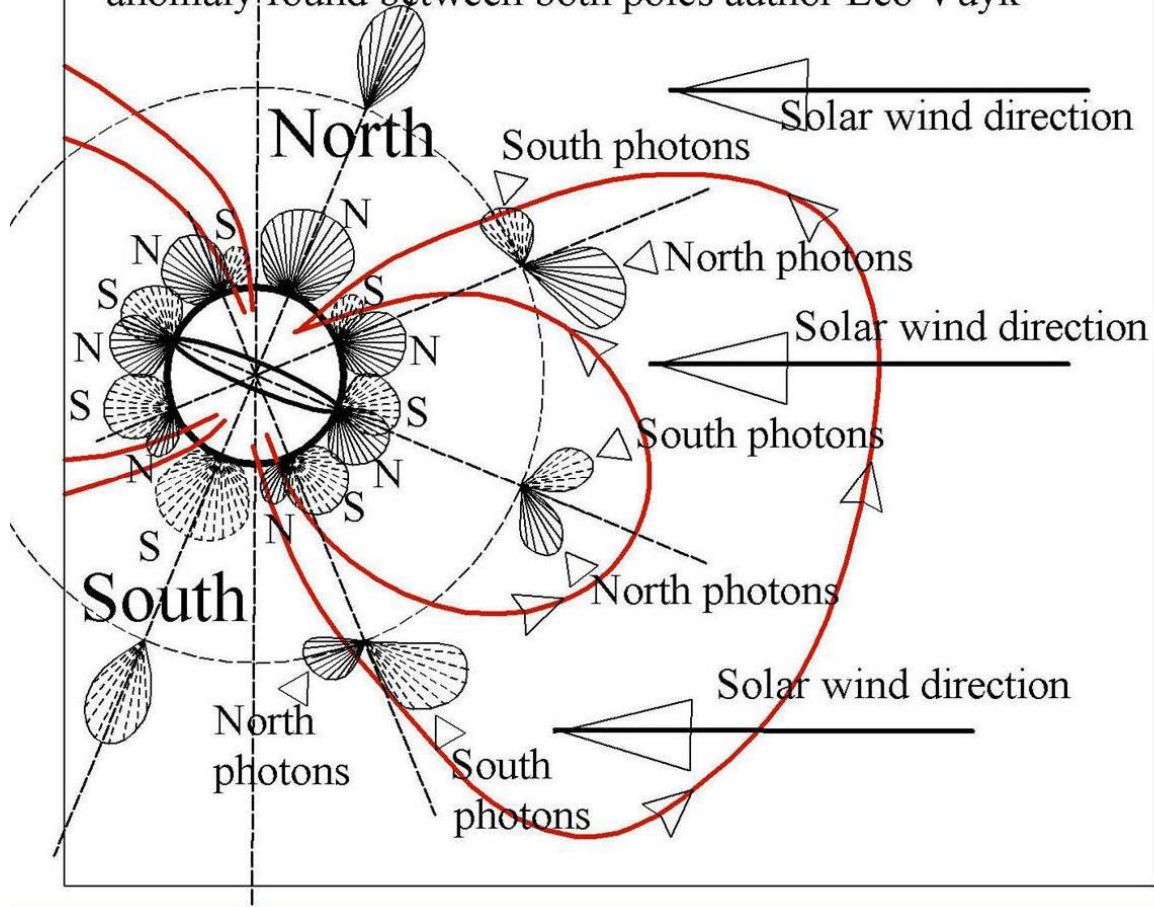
anomaly found between both poles author Leo Vuyk

Solar wind direction

North

South photons

N

S

N

S

North photons

S

N

Solar wind direction

N

S

S

South photons

N

N

S

S

N

South

North photons

Solar wind direction

North photons

South photons